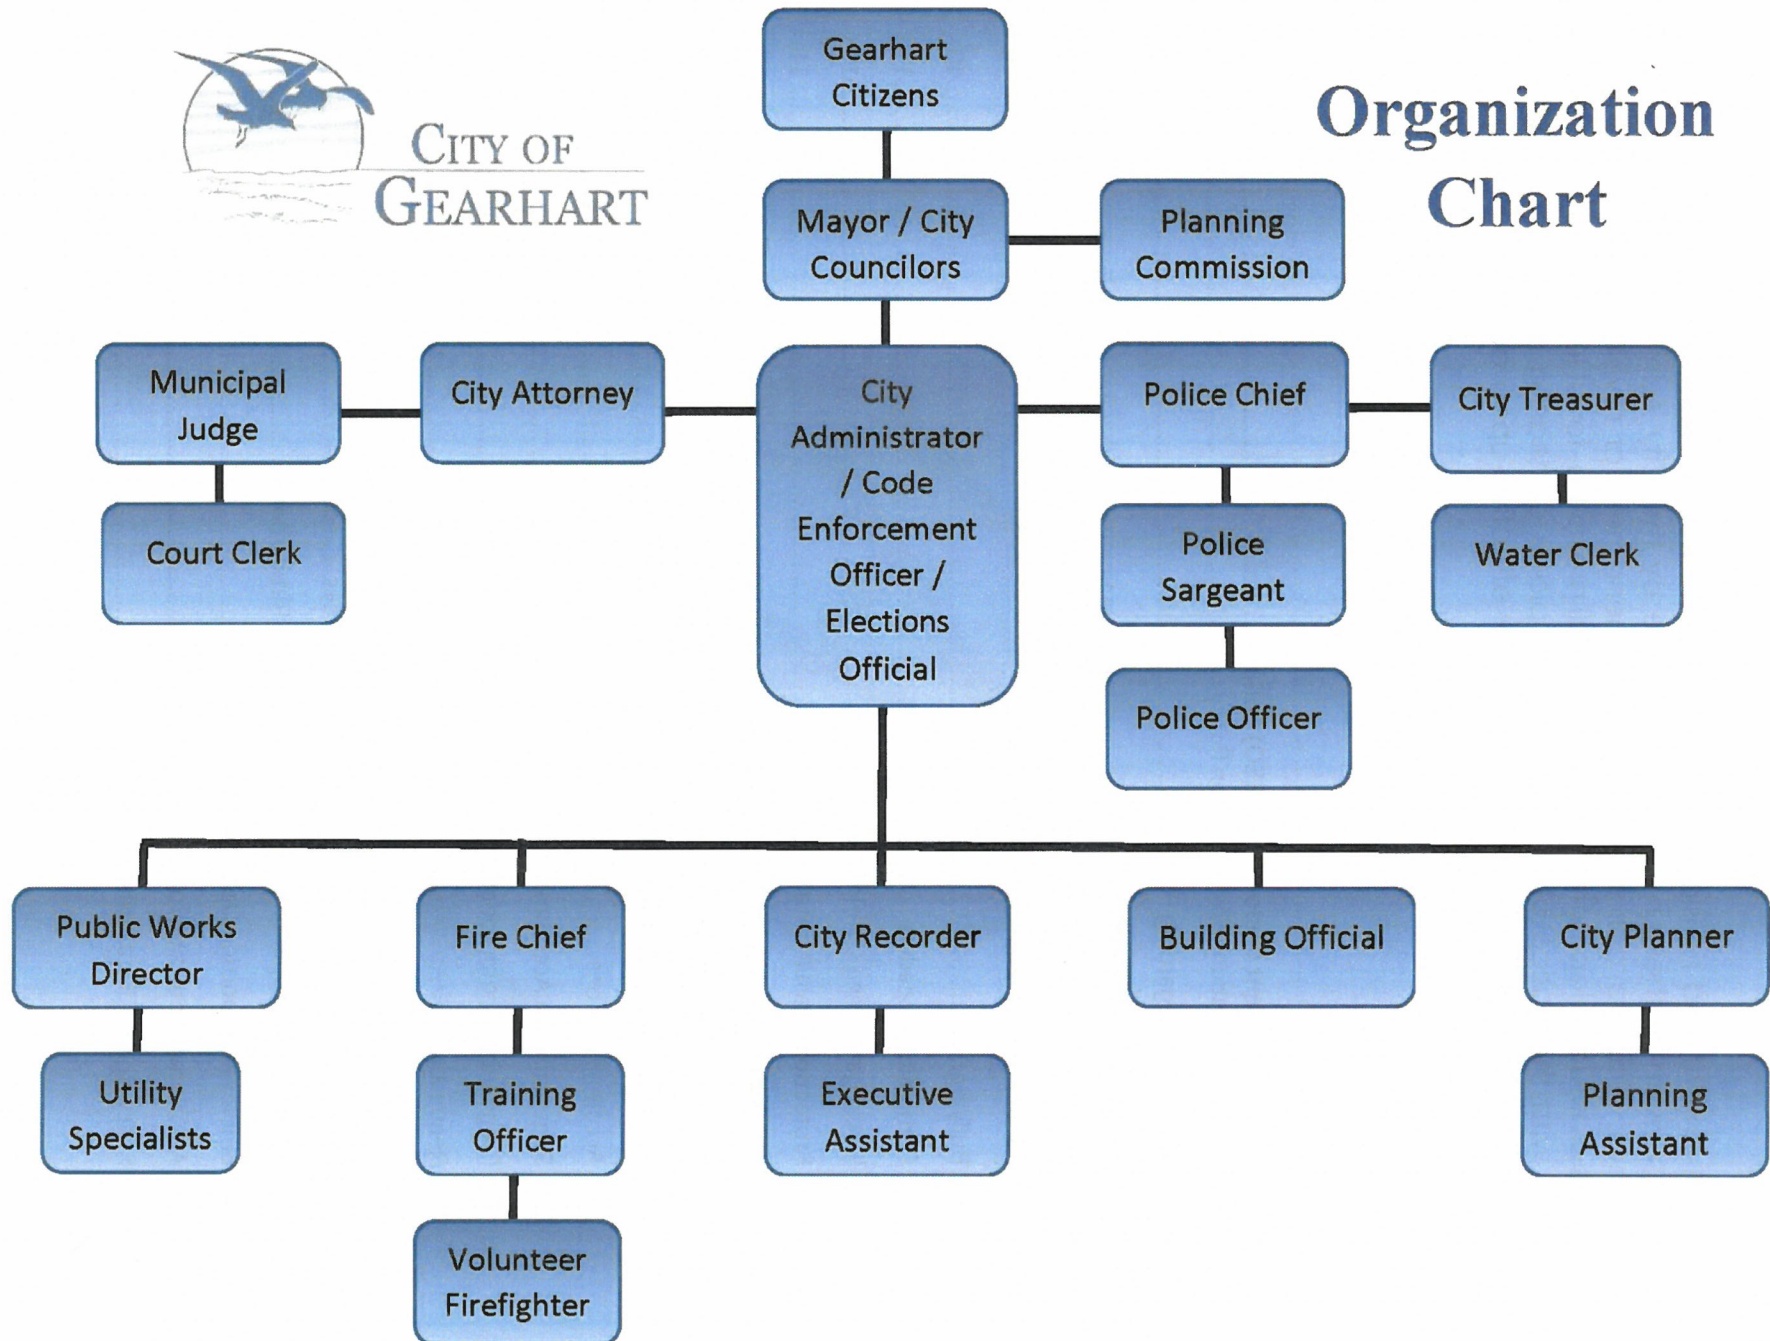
CITY OF GEARHART

Gearhart Citizens

Organization Chart

Mayor / City Councilors

Planning Commission

Municipal Judge

City Attorney

City Administrator / Code Enforcement Officer / Elections Official

Police Chief

City Treasurer

Court Clerk

Police Sargeant

Water Clerk

Police Officer

Public Works Director

Fire Chief

City Recorder

Building Official

City Planner

Utility Specialists

Training Officer

Executive Assistant

Planning Assistant

Volunteer Firefighter